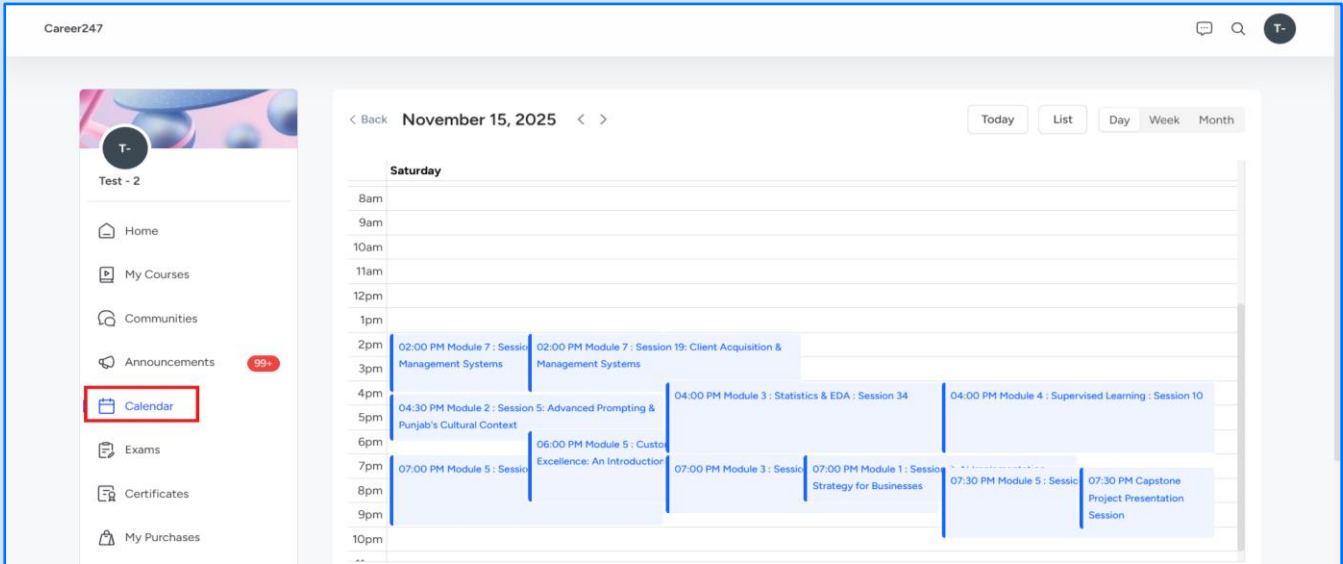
Career247

T-

T-

Test - 2

Home

My Courses

Communities

Announcements 99+

Calendar

Exams

Certificates

My Purchases

< Back November 15, 2025 < >

Today List Day Week Month

Saturday

8am
9am
10am
11am
12pm
1pm
2pm
3pm
4pm
5pm
6pm
7pm
8pm
9pm
10pm

02:00 PM Module 7 : Sessio Management Systems

02:00 PM Module 7 : Session 19: Client Acquisition & Management Systems

04:00 PM Module 3 : Statistics & EDA : Session 34

04:00 PM Module 4 : Supervised Learning : Session 10

04:30 PM Module 2 : Session 5: Advanced Prompting & Punjab's Cultural Context

06:00 PM Module 5 : Custo Excellence: An Introductio

07:00 PM Module 5 : Sessio

07:00 PM Module 3 : Sessio

07:00 PM Module 1 : Sessio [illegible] Strategy for Businesses

07:30 PM Module 5 : Sessic

07:30 PM Capstone Project Presentation Session